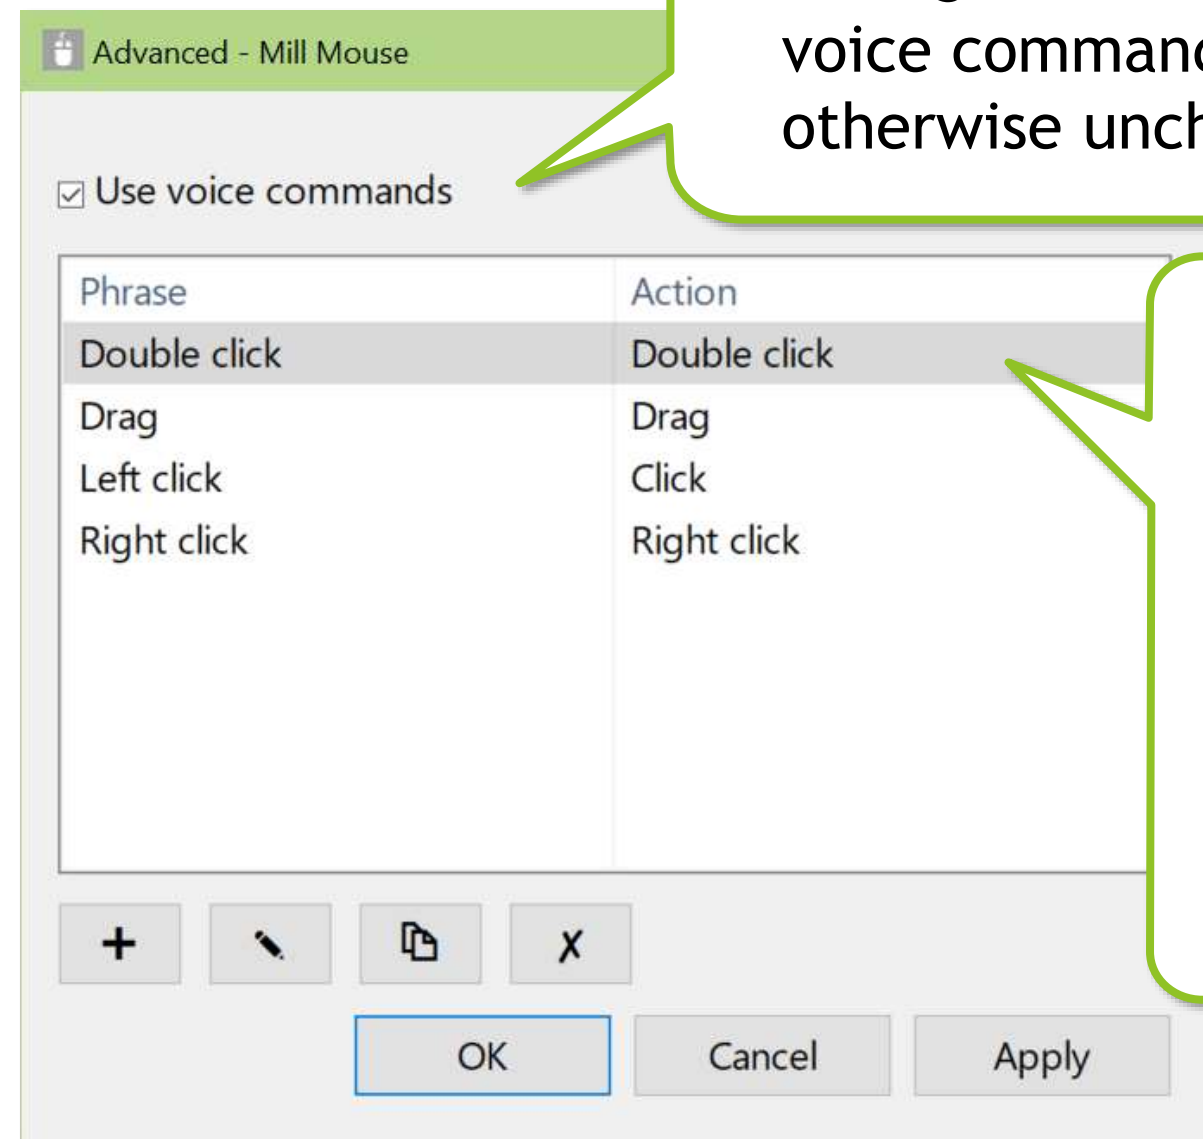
Advanced - Mill Mouse

voice command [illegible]
otherwise unch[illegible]

☑ Use voice commands

| Phrase | Action |
|---|---|
| Double click | Double click |
| Drag | Drag |
| Left click | Click |
| Right click | Right click |

+ ✗

OK Cancel Apply